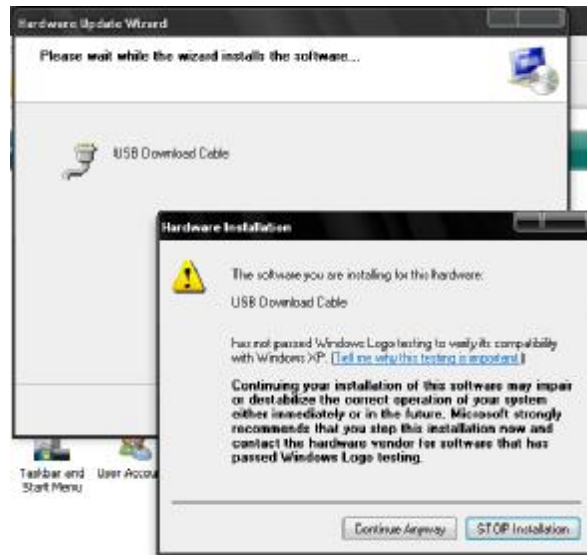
Hardware Update Wizard

Please wait while the wizard installs the software...

USB Download Cable

Hardware Installation

The software you are installing for this hardware:

USB Download Cable

has not passed Windows Logo testing to verify its compatibility with Windows XP. (Tell me why this testing is important.)

Continuing your installation of this software may impair or destabilize the correct operation of your system either immediately or in the future. Microsoft strongly recommends that you stop this installation now and contact the hardware vendor for software that has passed Windows Logo testing.

Continue Anyway

STOP Installation

Taskbar and Start Menu

User Accou